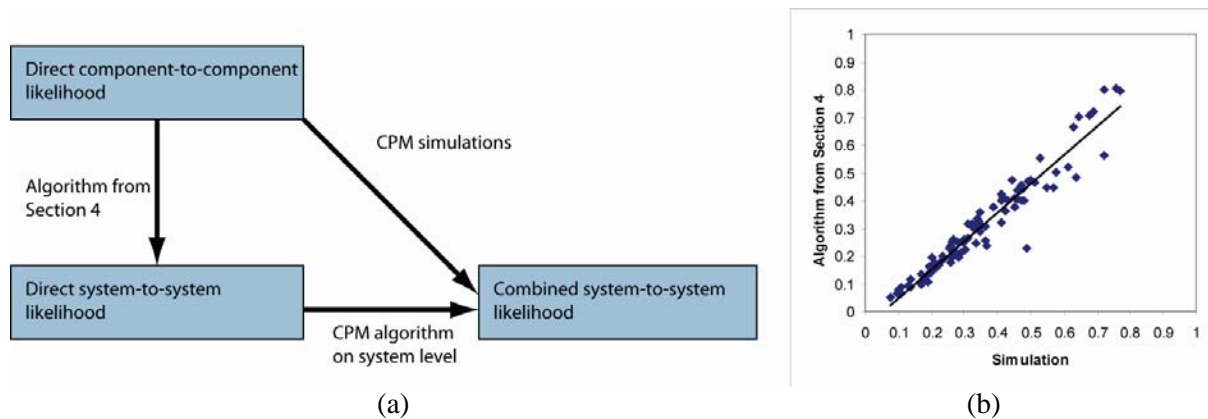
Direct component-to-component likelihood

CPM simulations

Algorithm from Section 4

Direct system-to-system likelihood

Combined system-to-system likelihood

CPM algorithm on system level

(a)

1
0.9
0.8
0.7
0.6
0.5
0.4
0.3
0.2
0.1
0

Algorithm from Section 4

0 0.1 0.2 0.3 0.4 0.5 0.6 0.7 0.8 0.9 1

Simulation

(b)